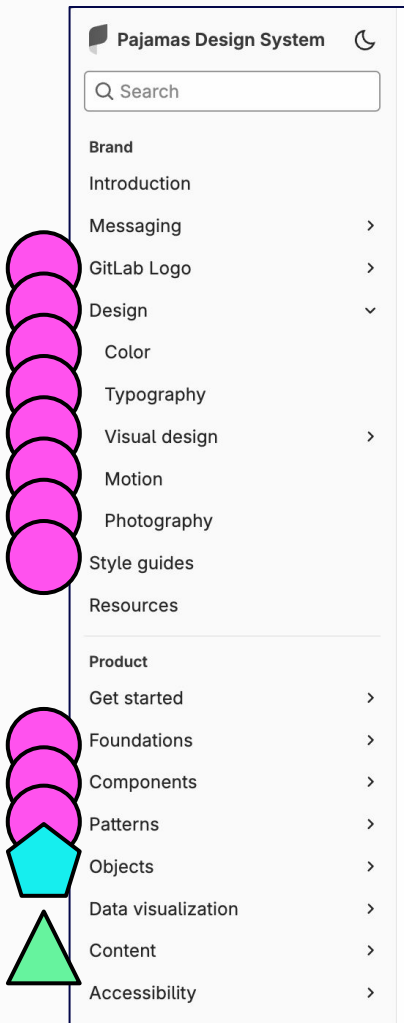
Pajamas Design System

Search

Brand

Introduction

Messaging

GitLab Logo

Design

Color

Typography

Visual design

Motion

Photography

Style guides

Resources

Product

Get started

Foundations

Components

Patterns

Objects

Data visualization

Content

Accessibility